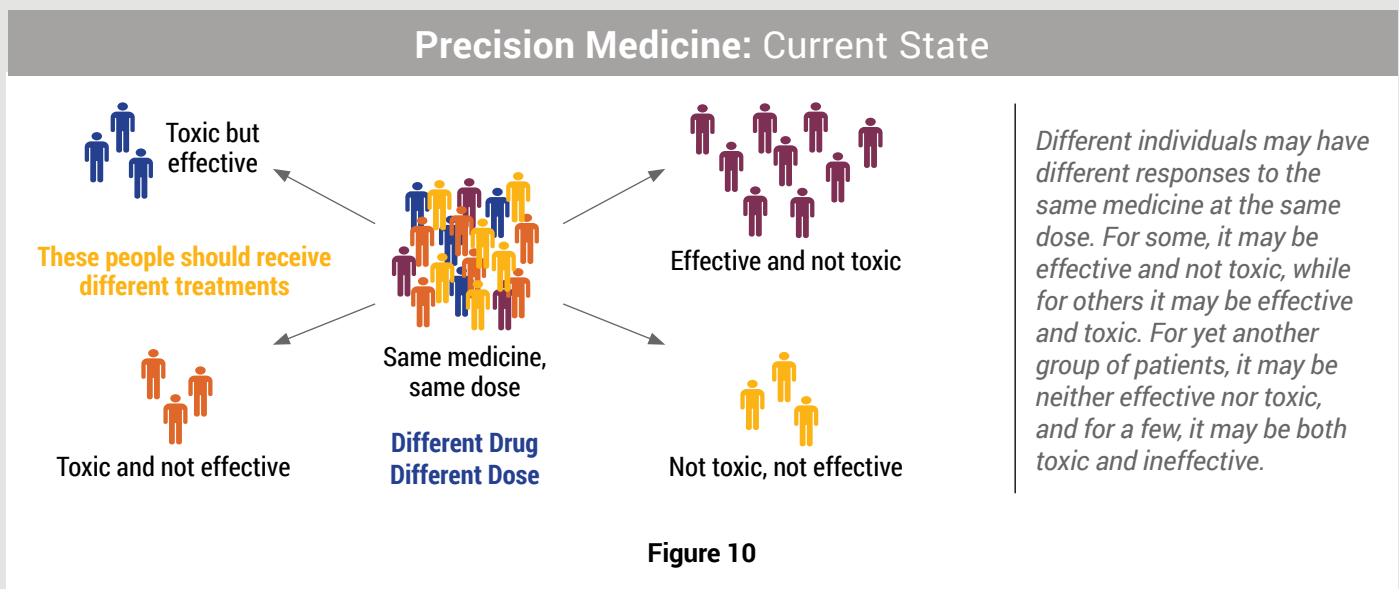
Precision Medicine: Current State

Toxic but effective

These people should receive different treatments

Effective and not toxic

Same medicine, same dose

Different Drug Different Dose

Toxic and not effective

Not toxic, not effective

Different individuals may have different responses to the same medicine at the same dose. For some, it may be effective and not toxic, while for others it may be effective and toxic. For yet another group of patients, it may be neither effective nor toxic, and for a few, it may be both toxic and ineffective.

Figure 10